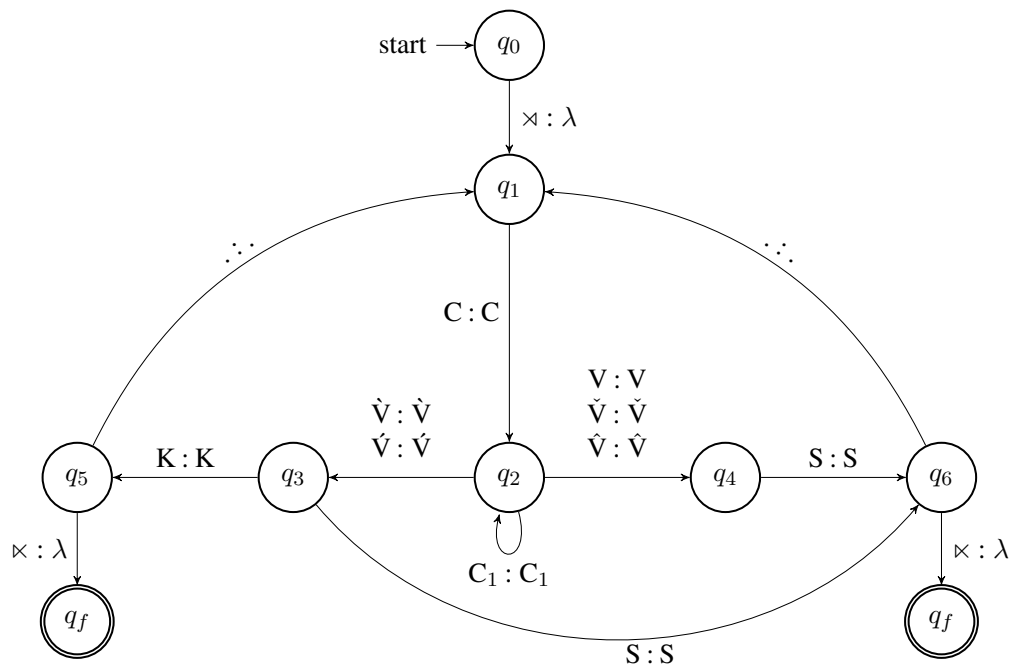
start $\rightarrow$ $q_0$

$\rtimes : \lambda$

$q_1$

$\therefore$

$\therefore$

C : C

V : V
$\check{V}$ : $\check{V}$
$\hat{V}$ : $\check{V}$

$\grave{V}$ : $\grave{V}$
$\acute{V}$ : $\acute{V}$

K : K

$q_5$

$q_3$

$q_2$

$q_4$

S : S

$q_6$

$C_1 : C_1$

$\ltimes : \lambda$

$\ltimes : \lambda$

$q_f$

$q_f$

S : S